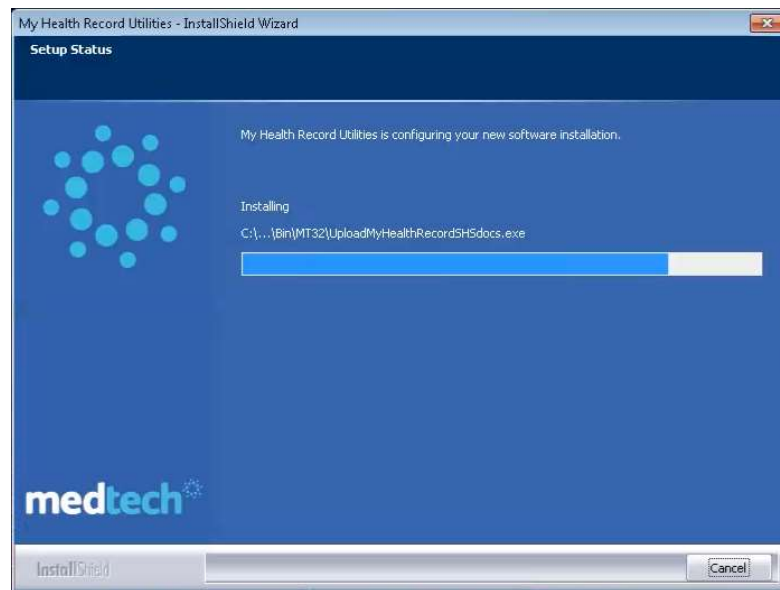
My Health Record Utilities - InstallShield Wizard

Setup Status

My Health Record Utilities is configuring your new software installation.

Installing

C:\...\Bin\MT32\UploadMyHealthRecordSHSdocs.exe

medtech

InstallShield

Cancel